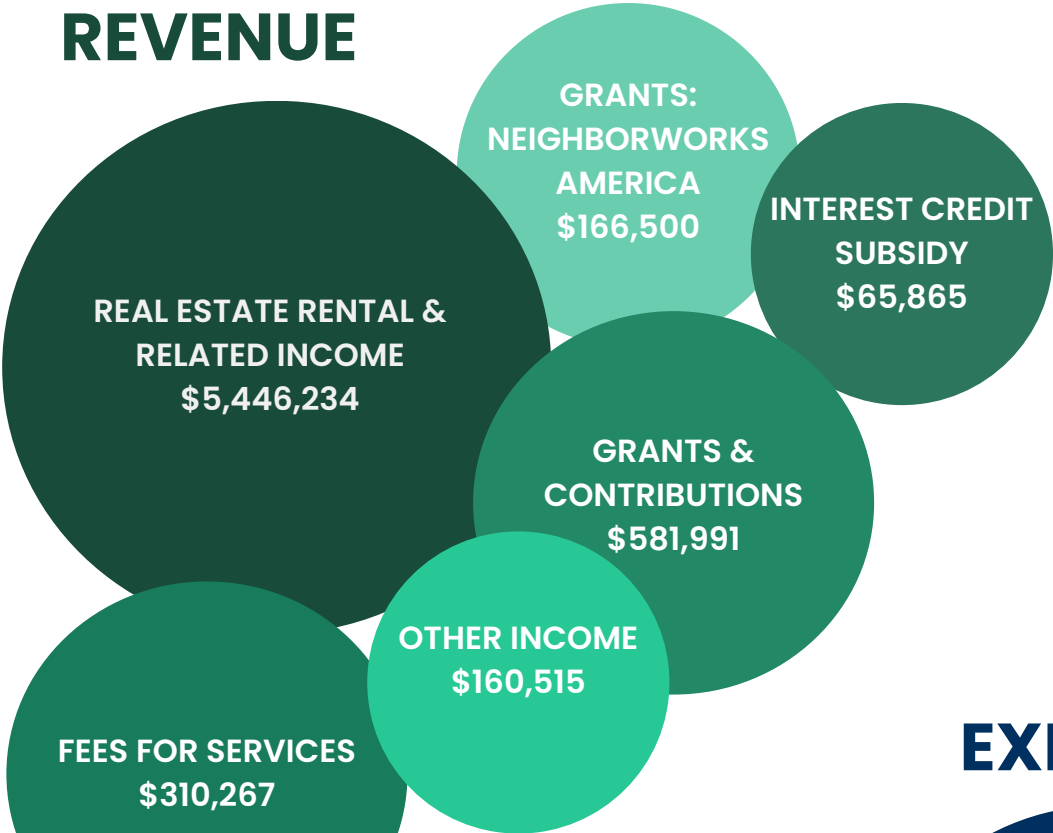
REVENUE

GRANTS: NEIGHBORWORKS AMERICA $166,500

INTEREST CREDIT SUBSIDY $65,865

REAL ESTATE RENTAL & RELATED INCOME $5,446,234

GRANTS & CONTRIBUTIONS $581,991

OTHER INCOME $160,515

FEES FOR SERVICES $310,267

EX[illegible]